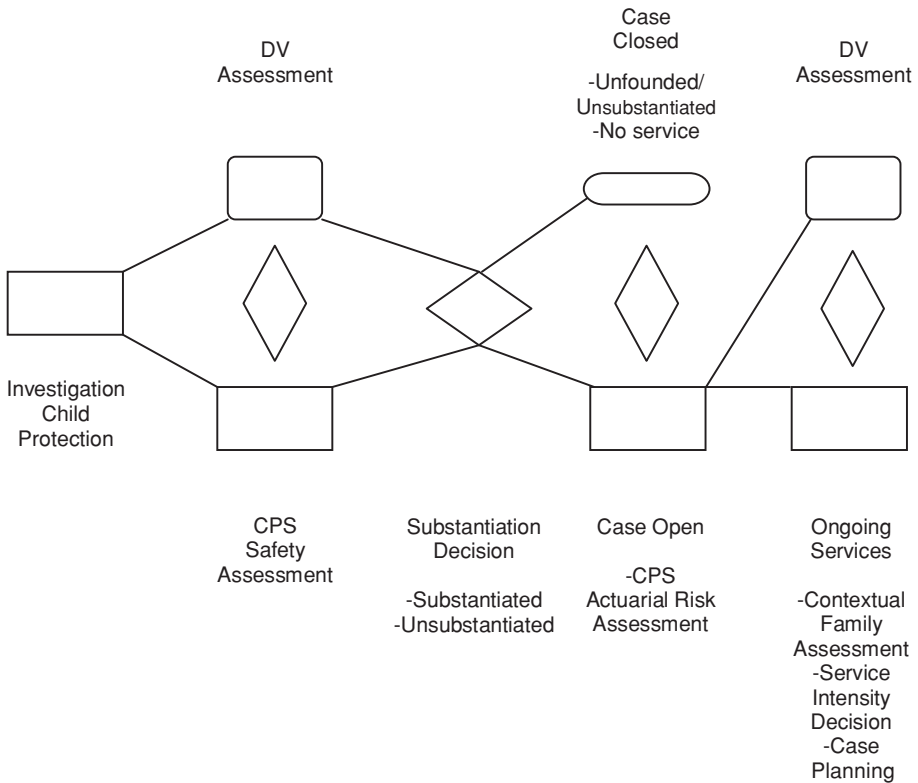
DV Assessment

Case Closed

-Unfounded/ Unsubstantiated
-No service

DV Assessment

Investigation Child Protection

CPS Safety Assessment

Substantiation Decision

-Substantiated
-Unsubstantiated

Case Open

-CPS Actuarial Risk Assessment

Ongoing Services

-Contextual Family Assessment
-Service Intensity Decision
-Case Planning